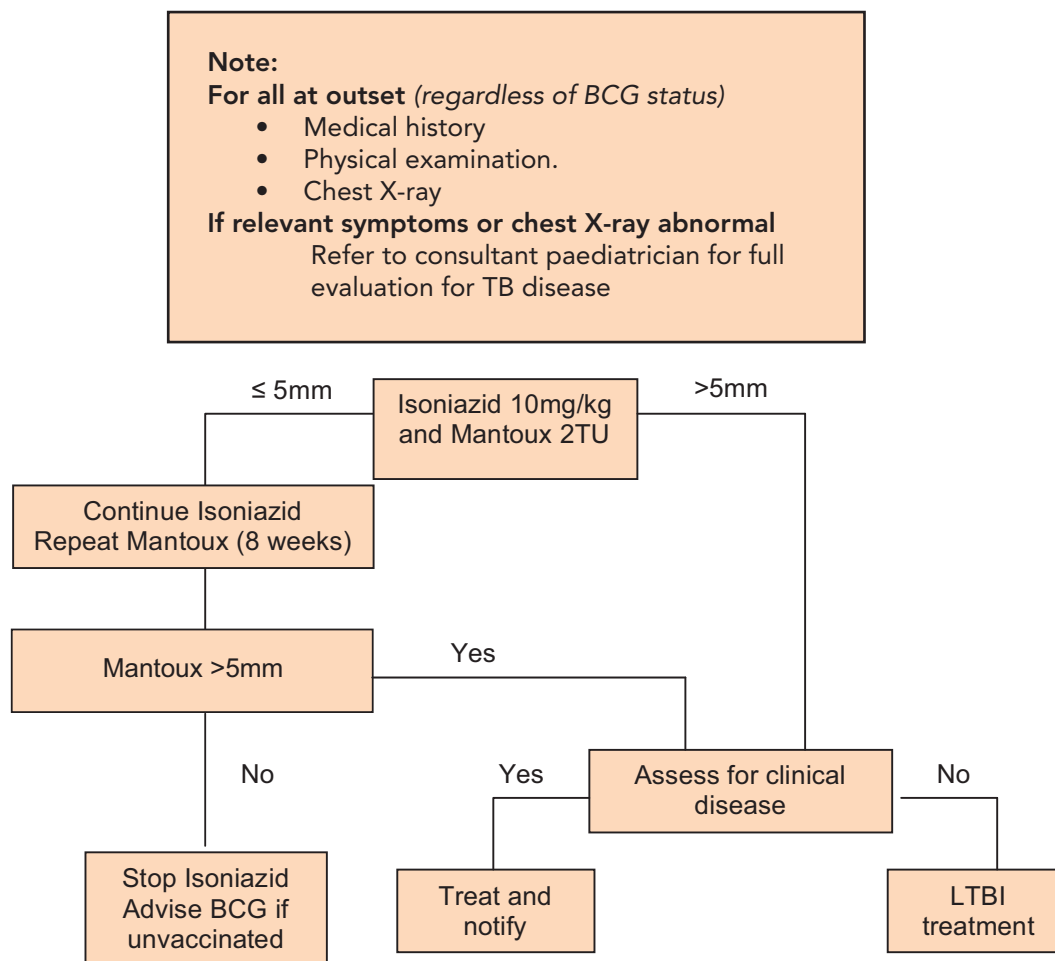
Note:
For all at outset (regardless of BCG status)
- Medical history
- Physical examination.
- Chest X-ray
If relevant symptoms or chest X-ray abnormal
Refer to consultant paediatrician for full evaluation for TB disease

≤ 5mm

Isoniazid 10mg/kg and Mantoux 2TU

>5mm

Continue Isoniazid Repeat Mantoux (8 weeks)

Mantoux >5mm

Yes

No

Yes

Assess for clinical disease

No

Stop Isoniazid Advise BCG if unvaccinated

Treat and notify

LTBI treatment